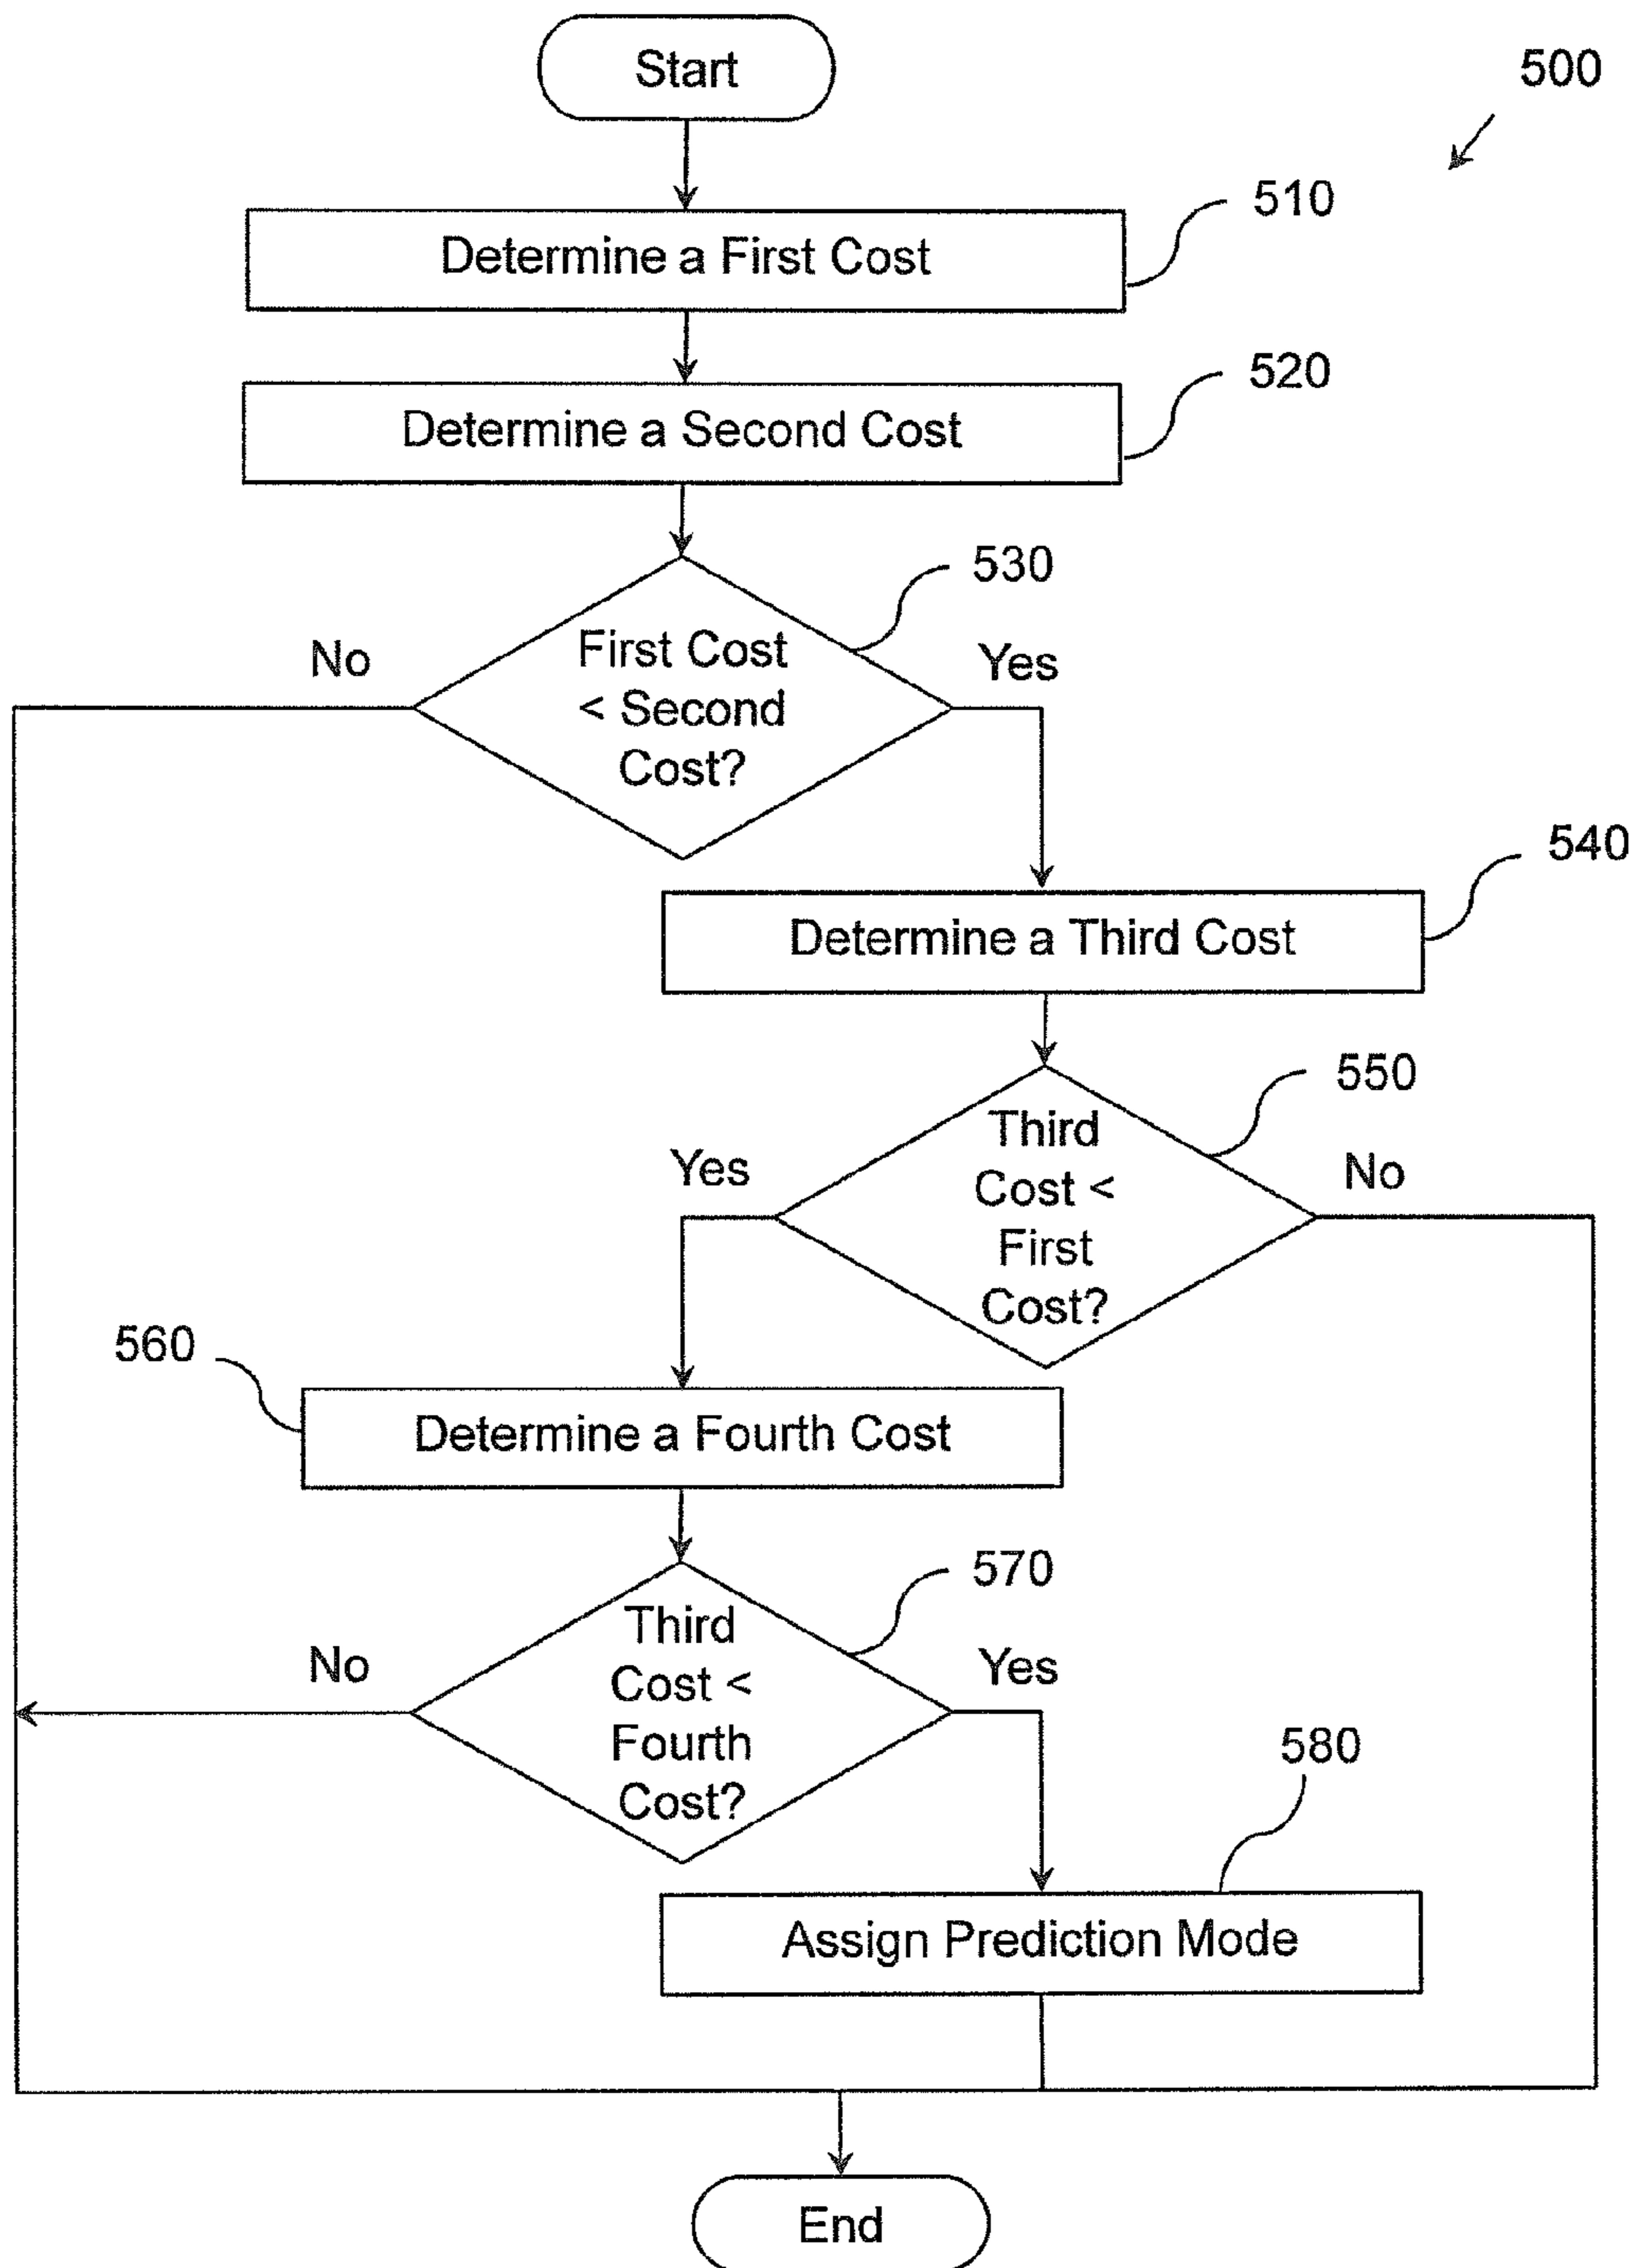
Start

500

510

Determine a First Cost

520

Determine a Second Cost

530

No

First Cost < Second Cost?

Yes

540

Determine a Third Cost

550

Yes

Third Cost < First Cost?

No

560

Determine a Fourth Cost

570

No

Third Cost < Fourth Cost?

Yes

580

Assign Prediction Mode

End